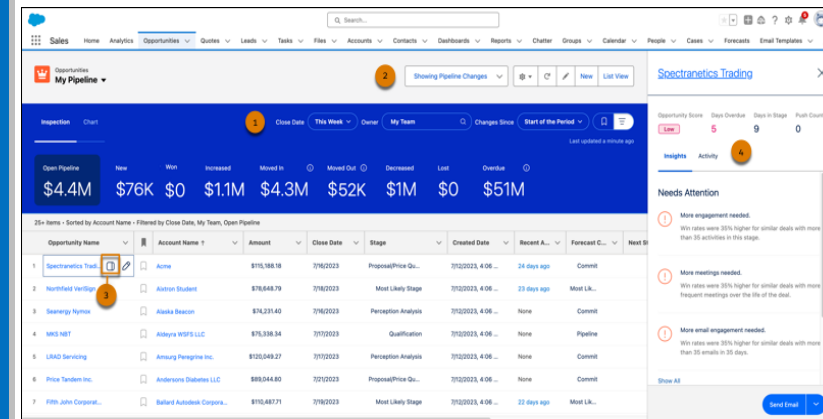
Search...

Sales Home Analytics Opportunities Quotes Leads Tasks Files Accounts Contacts Dashboards Reports Chatter Groups Calendar People Cases Forecasts Email Templates

Opportunities
My Pipeline

2

Showing Pipeline Changes

New List View

Inspection Chart

1

Close Date This Week Owner My Team Changes Since Start of the Period

Last updated a minute ago

| Open Pipeline | New | Won | Increased | Moved In | Moved Out | Decreased | Lost | Overdue |
|---|---|---|---|---|---|---|---|---|
| \$4.4M | \$76K | \$0 | \$1.1M | \$4.3M | \$52K | \$1M | \$0 | \$51M |

25+ Items • Sorted by Account Name • Filtered by Close Date, My Team, Open Pipeline

| | Opportunity Name | | Account Name ↑ | Amount | Close Date | Stage | Created Date | Recent A... | Forecast C... | Next St |
|---|---|---|---|---|---|---|---|---|---|---|
| 1 | Spectranetics Tradi... | | Acme | \$115,188.18 | 7/16/2023 | Proposal/Price Qu... | 7/12/2023, 4:06 ... | 24 days ago | Commit | |
| 2 | Northfield VeriSign | | Aixtron Student | \$78,648.79 | 7/18/2023 | Most Likely Stage | 7/12/2023, 4:06 ... | 23 days ago | Most Lik... | |
| 3 | Seanergy Nymox | | Alaska Beacon | \$74,231.40 | 7/18/2023 | Perception Analysis | 7/12/2023, 4:06 ... | None | Commit | |
| 4 | MKS NBT | | Aldeyra WSFS LLC | \$75,338.34 | 7/17/2023 | Qualification | 7/12/2023, 4:06 ... | None | Pipeline | |
| 5 | LRAD Servicing | | Amsurg Peregrine Inc. | \$120,049.27 | 7/17/2023 | Perception Analysis | 7/12/2023, 4:06 ... | None | Commit | |
| 6 | Price Tandem Inc. | | Andersons Diabetes LLC | \$89,044.80 | 7/21/2023 | Proposal/Price Qu... | 7/12/2023, 4:06 ... | None | Commit | |
| 7 | Fifth John Corporat... | | Ballard Autodesk Corpora... | \$110,487.71 | 7/19/2023 | Most Likely Stage | 7/12/2023, 4:06 ... | 22 days ago | Most Lik... | |

3

Spectranetics Trading

Opportunity Score Low
Days Overdue 5
Days in Stage 9
Push Count 0

Insights Activity

4

Needs Attention

More engagement needed.
Win rates were 35% higher for similar deals with more than 35 activities in this stage.

More meetings needed.
Win rates were 35% higher for similar deals with more frequent meetings over the life of the deal.

More email engagement needed.
Win rates were 35% higher for similar deals with more than 35 emails in 35 days.

Show All

Send Email